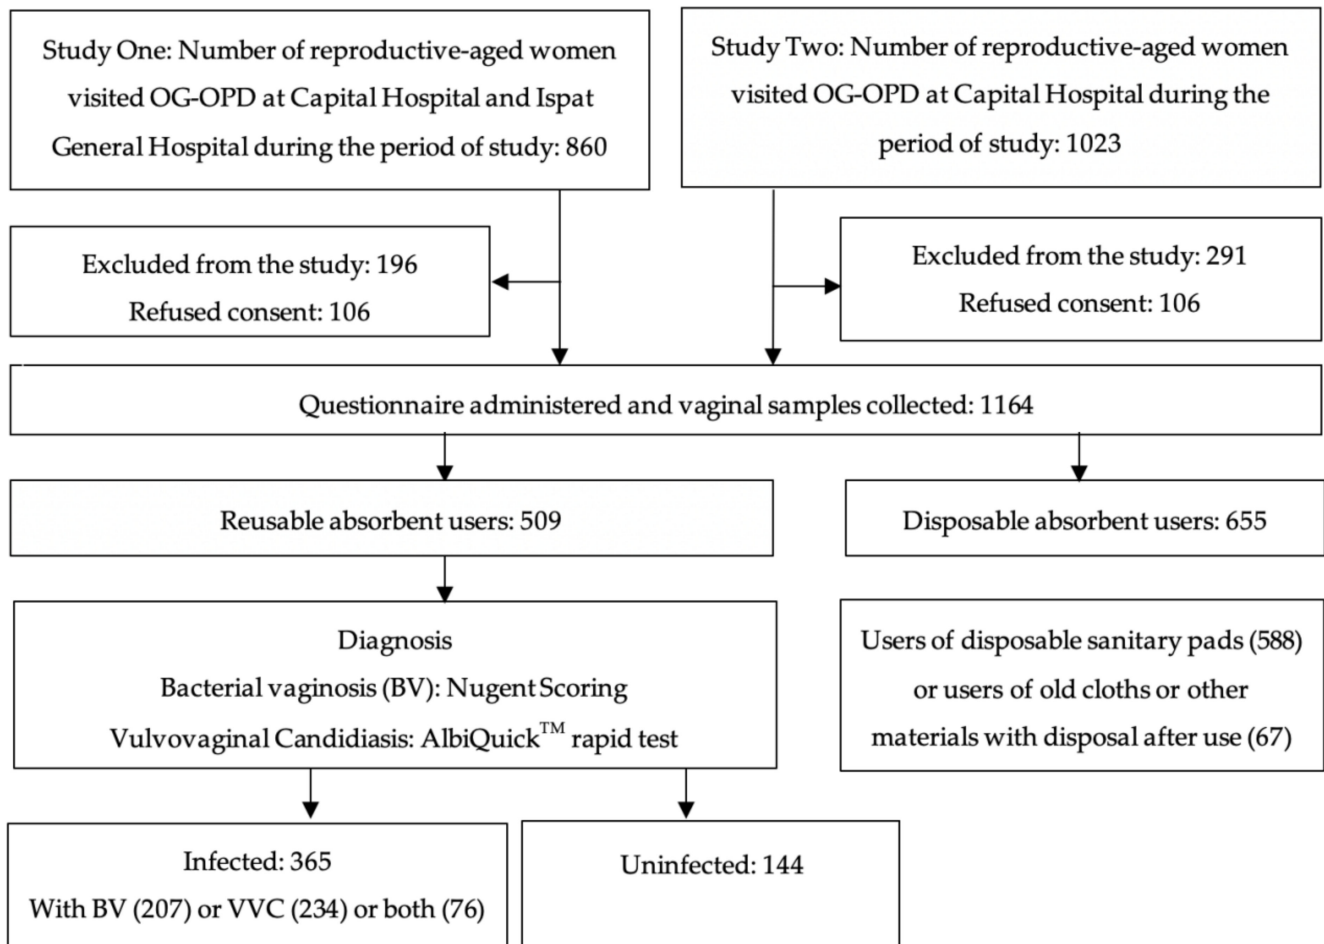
Study One: Number of reproductive-aged women visited OG-OPD at Capital Hospital and Ispat General Hospital during the period of study: 860

Study Two: Number of reproductive-aged women visited OG-OPD at Capital Hospital during the period of study: 1023

Excluded from the study: 196
Refused consent: 106

Excluded from the study: 291
Refused consent: 106

Questionnaire administered and vaginal samples collected: 1164

Reusable absorbent users: 509

Disposable absorbent users: 655

Diagnosis
Bacterial vaginosis (BV): Nugent Scoring
Vulvovaginal Candidiasis: AlbiQuick$^{TM}$ rapid test

Users of disposable sanitary pads (588) or users of old cloths or other materials with disposal after use (67)

Infected: 365
With BV (207) or VVC (234) or both (76)

Uninfected: 144